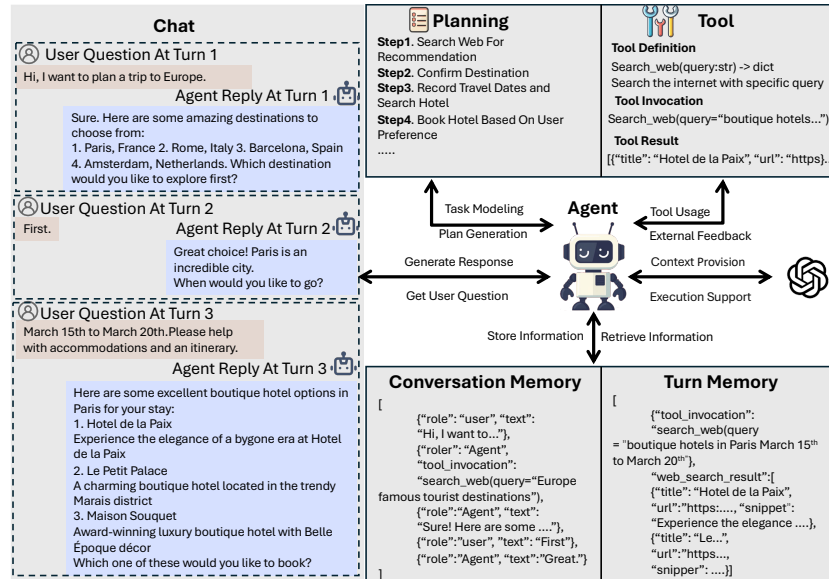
Chat

User Question At Turn 1

Hi, I want to plan a trip to Europe.

Agent Reply At Turn 1

Sure. Here are some amazing destinations to choose from:
1. Paris, France 2. Rome, Italy 3. Barcelona, Spain 4. Amsterdam, Netherlands. Which destination would you like to explore first?

User Question At Turn 2

First.

Agent Reply At Turn 2

Great choice! Paris is an incredible city.
When would you like to go?

User Question At Turn 3

March 15th to March 20th.Please help with accommodations and an itinerary.

Agent Reply At Turn 3

Here are some excellent boutique hotel options in Paris for your stay:
1. Hotel de la Paix
Experience the elegance of a bygone era at Hotel de la Paix
2. Le Petit Palace
A charming boutique hotel located in the trendy Marais district
3. Maison Souquet
Award-winning luxury boutique hotel with Belle Époque décor
Which one of these would you like to book?

Planning

Step1. Search Web For Recommendation
Step2. Confirm Destination
Step3. Record Travel Dates and Search Hotel
Step4. Book Hotel Based On User Preference
.....

Tool

Tool Definition
Search_web(query:str) -> dict
Search the internet with specific query
Tool Invocation
Search_web(query="boutique hotels...")
Tool Result
[{"title": "Hotel de la Paix", "url": "https}...

Task Modeling
Plan Generation
Agent
Tool Usage
External Feedback
Generate Response
Get User Question
Context Provision
Execution Support
Store Information
Retrieve Information

Conversation Memory

[
{"role": "user", "text": "Hi, I want to..."},
{"roler": "Agent", "tool_invocation": "search_web(query="Europe famous tourist destinations"),
{"role":"Agent", "text": "Sure! Here are some ...."},
{"role":"user", "text": "First"},
{"role":"Agent", "text":"Great."}
]

Turn Memory

[
{"tool_invocation": "search_web(query = "boutique hotels in Paris March 15th to March 20th"),
"web_search_result":[
{"title": "Hotel de la Paix",
"url":"https:...., "snippet": "Experience the elegance ....},
{"title": "Le...",
"url":"https...,
"snipper": ....}]